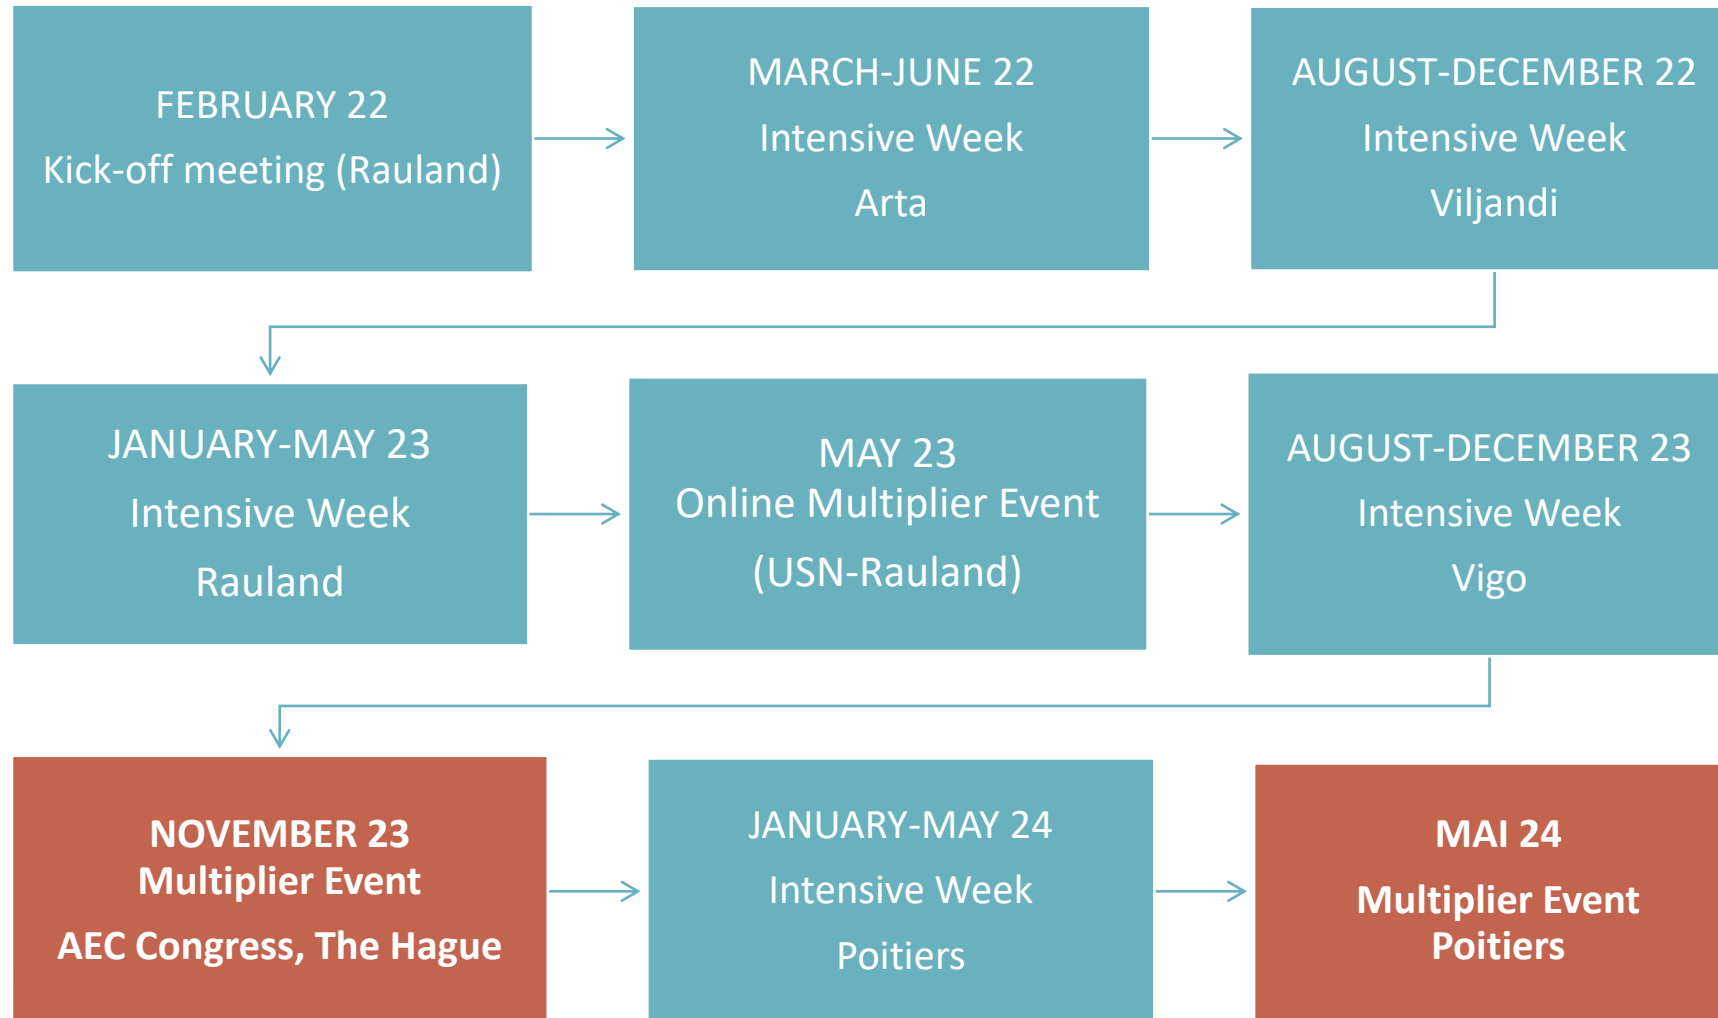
FEBRUARY 22
Kick-off meeting (Rauland)

MARCH-JUNE 22
Intensive Week
Arta

AUGUST-DECEMBER 22
Intensive Week
Viljandi

JANUARY-MAY 23
Intensive Week
Rauland

MAY 23
Online Multiplier Event
(USN-Rauland)

AUGUST-DECEMBER 23
Intensive Week
Vigo

NOVEMBER 23
Multiplier Event
AEC Congress, The Hague

JANUARY-MAY 24
Intensive Week
Poitiers

MAI 24
Multiplier Event
Poitiers